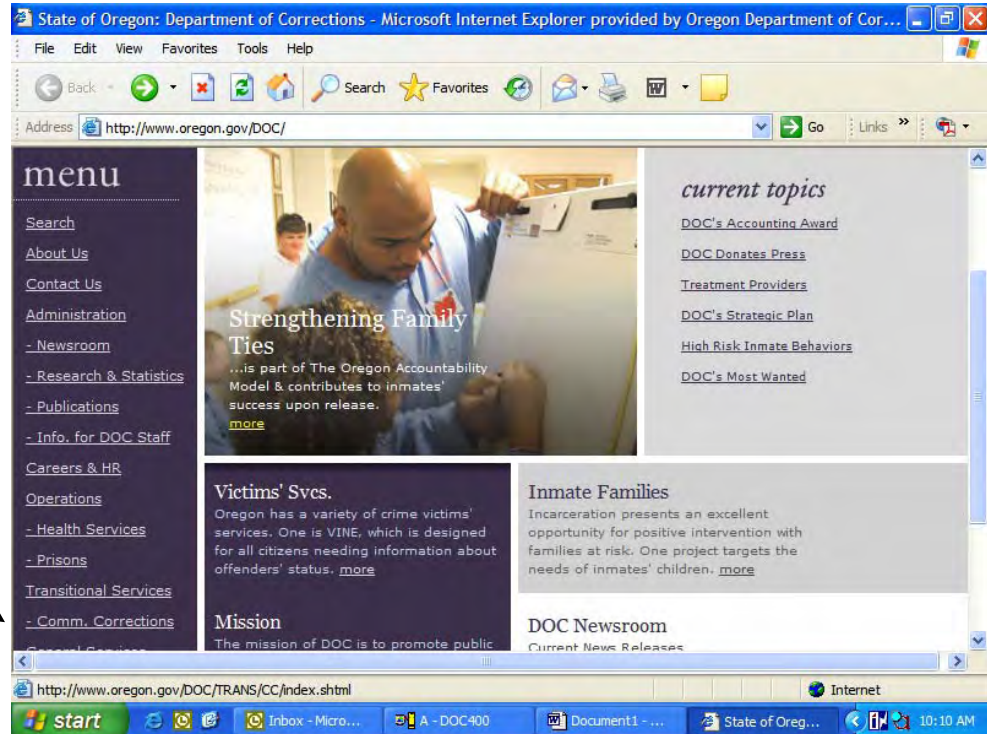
State of Oregon: Department of Corrections - Microsoft Internet Explorer provided by Oregon Department of Cor...

File Edit View Favorites Tools Help

Back Search Favorites

Address http://www.oregon.gov/DOC/ Go Links

menu

Search
About Us
Contact Us
Administration
- Newsroom
- Research & Statistics
- Publications
- Info. for DOC Staff
Careers & HR
Operations
- Health Services
- Prisons
Transitional Services
- Comm. Corrections
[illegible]

Strengthening Family Ties
...is part of The Oregon Accountability Model & contributes to inmates' success upon release.
more

current topics
DOC's Accounting Award
DOC Donates Press
Treatment Providers
DOC's Strategic Plan
High Risk Inmate Behaviors
DOC's Most Wanted

Victims' Svcs.
Oregon has a variety of crime victims' services. One is VINE, which is designed for all citizens needing information about offenders' status. more

Inmate Families
Incarceration presents an excellent opportunity for positive intervention with families at risk. One project targets the needs of inmates' children. more

Mission
The mission of DOC is to promote public

DOC Newsroom
Current News Releases

http://www.oregon.gov/DOC/TRANS/CC/index.shtml
Internet

start Inbox - Micro... A - DOC400 Document1 - ... State of Oreg... 10:10 AM